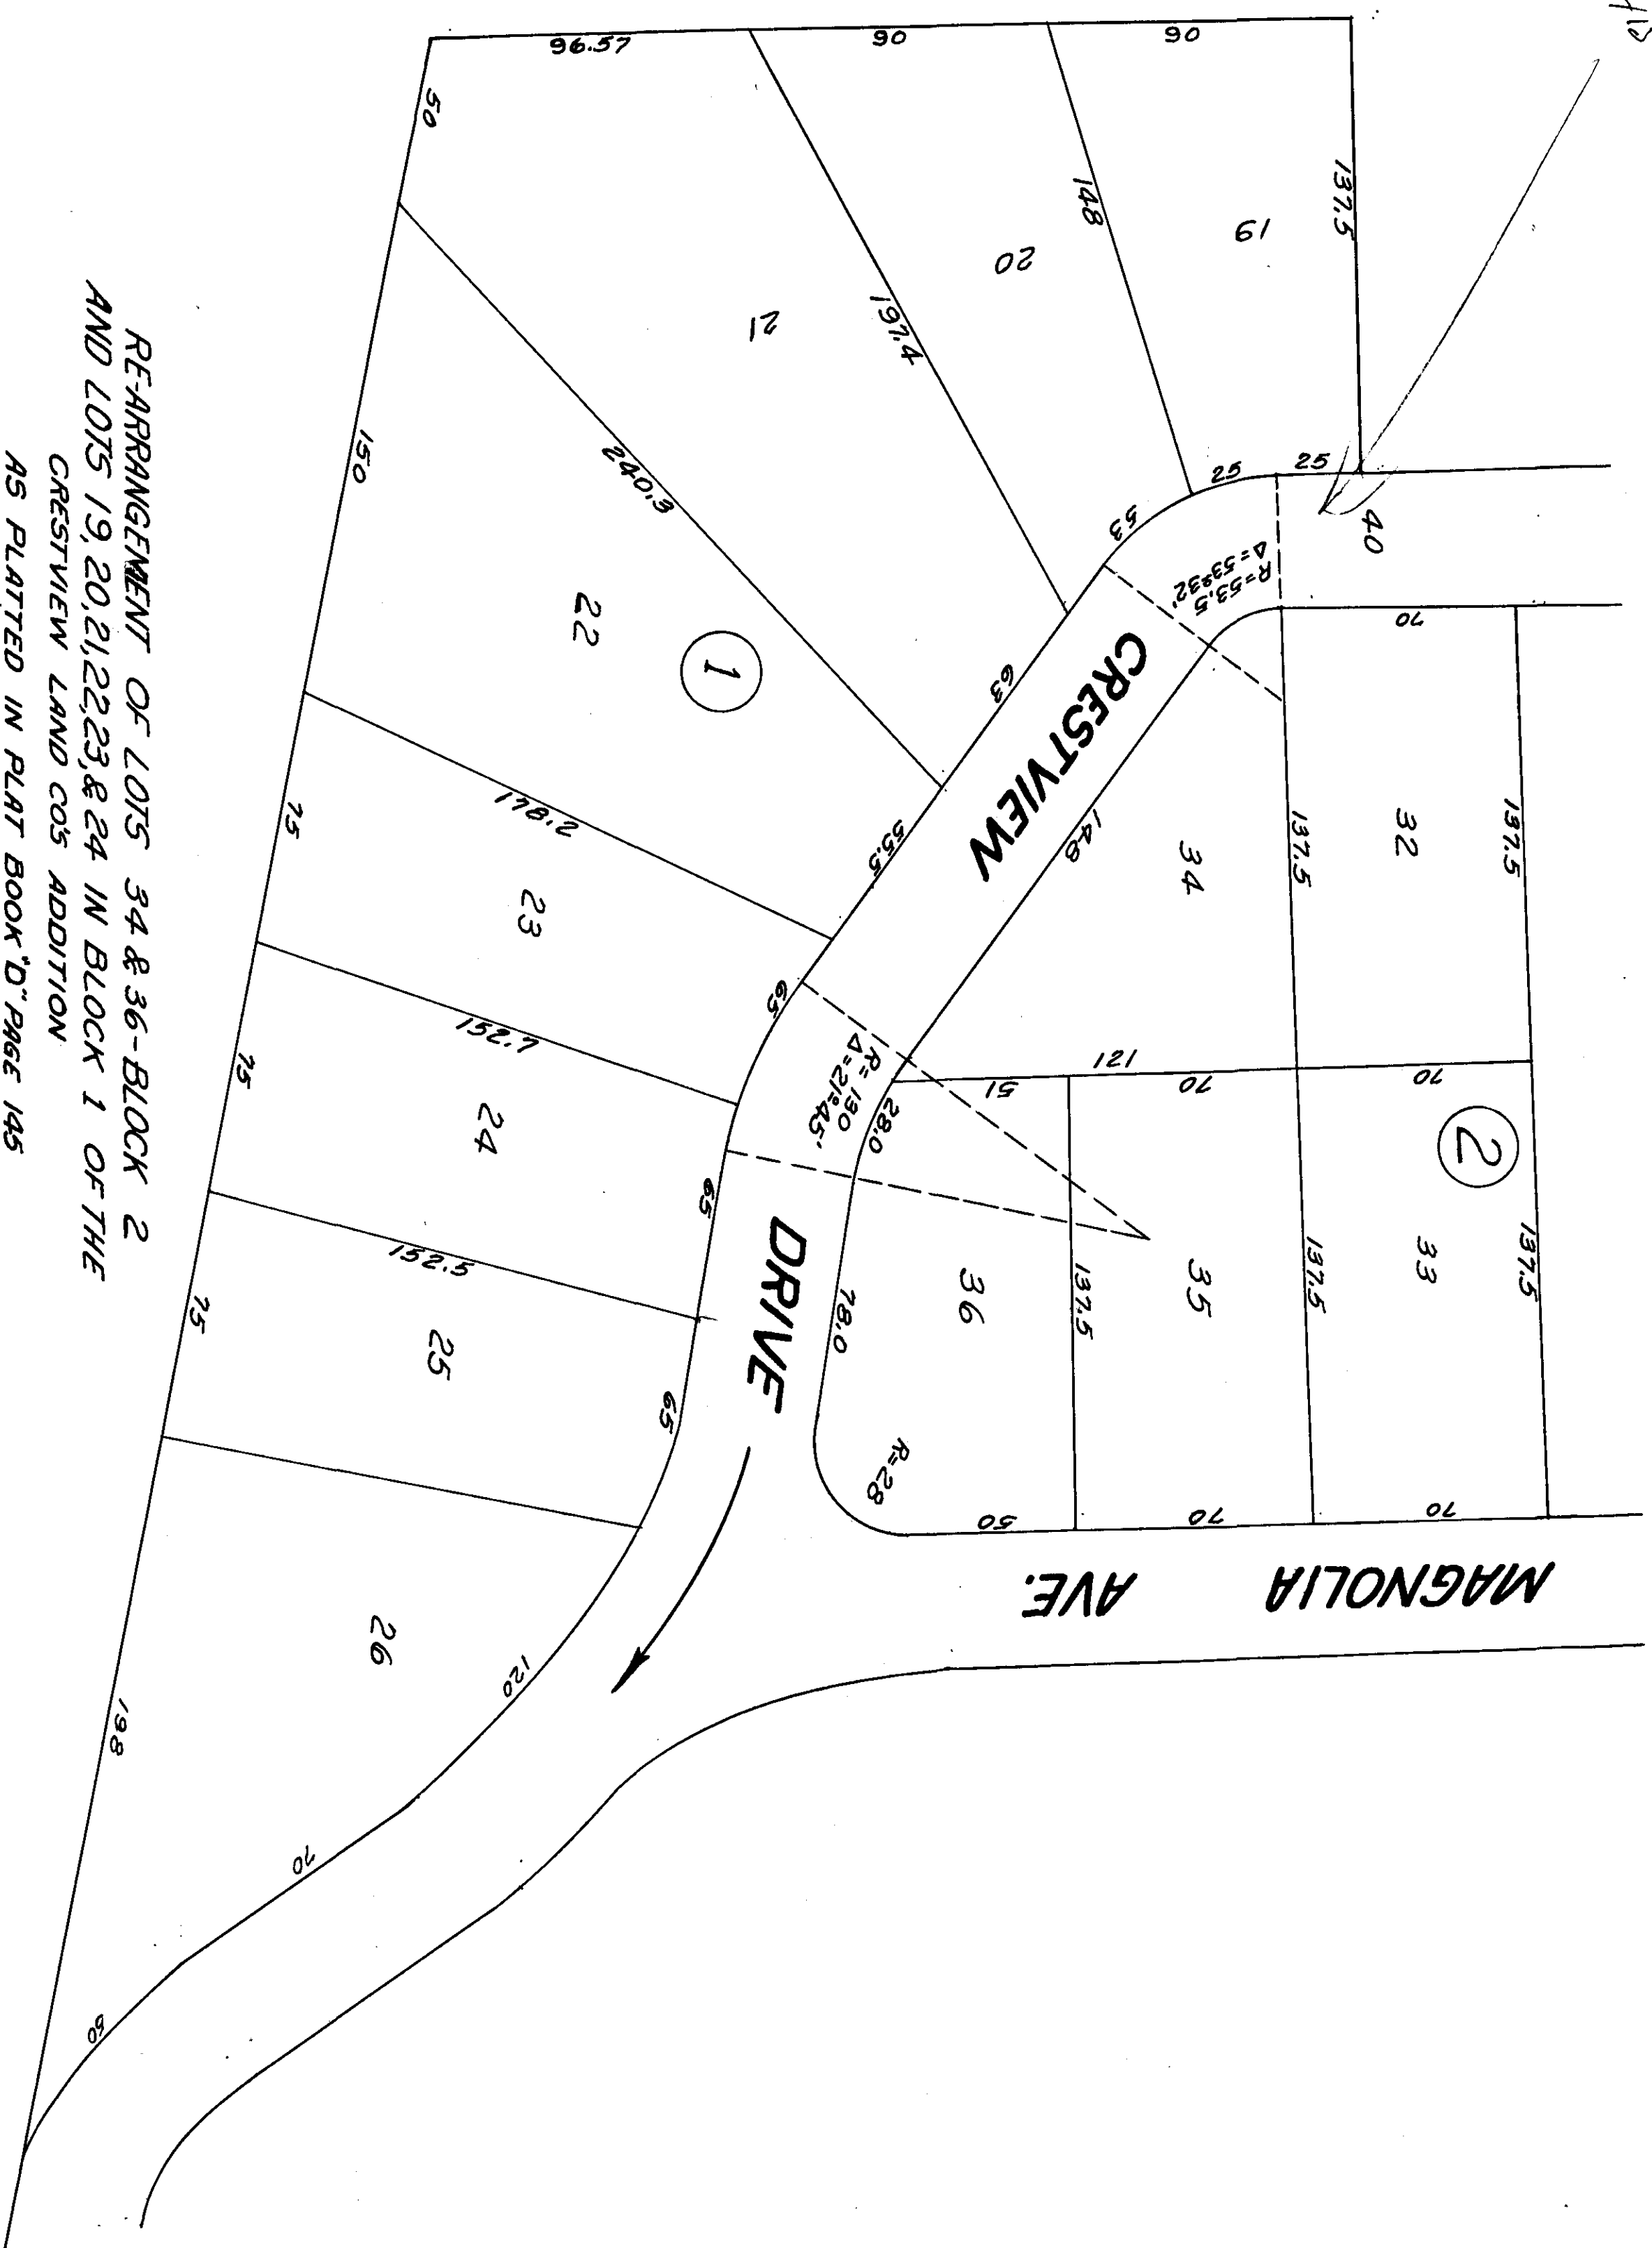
RE-ARRANGEMENT OF LOTS 34 & 36-BLOCK 2
AND LOTS 19,20,21,22,23,& 24 IN BLOCK 1 OF THE
CRESTVIEW LAND CO'S ADDITION
AS PLATTED IN PLAT BOOK "D" PAGE 145

96.57
90
90
50
137.5
148
19
20
197.4
21
150
240.3
22
1
25
25
40
53
R=53.5
Δ=53°32'
CRESTVIEW
70
63
178.2
55.5
148
137.5
34
32
137.5
75
23
65
152.7
R=130
Δ=21°45'
28.0
121
51
70
70
2
75
24
65
DRIVE
36
137.5
35
137.5
33
137.5
152.5
78.0
75
25
65
R=28
50
70
70
MAGNOLIA AVE.
26
120
198
70
50